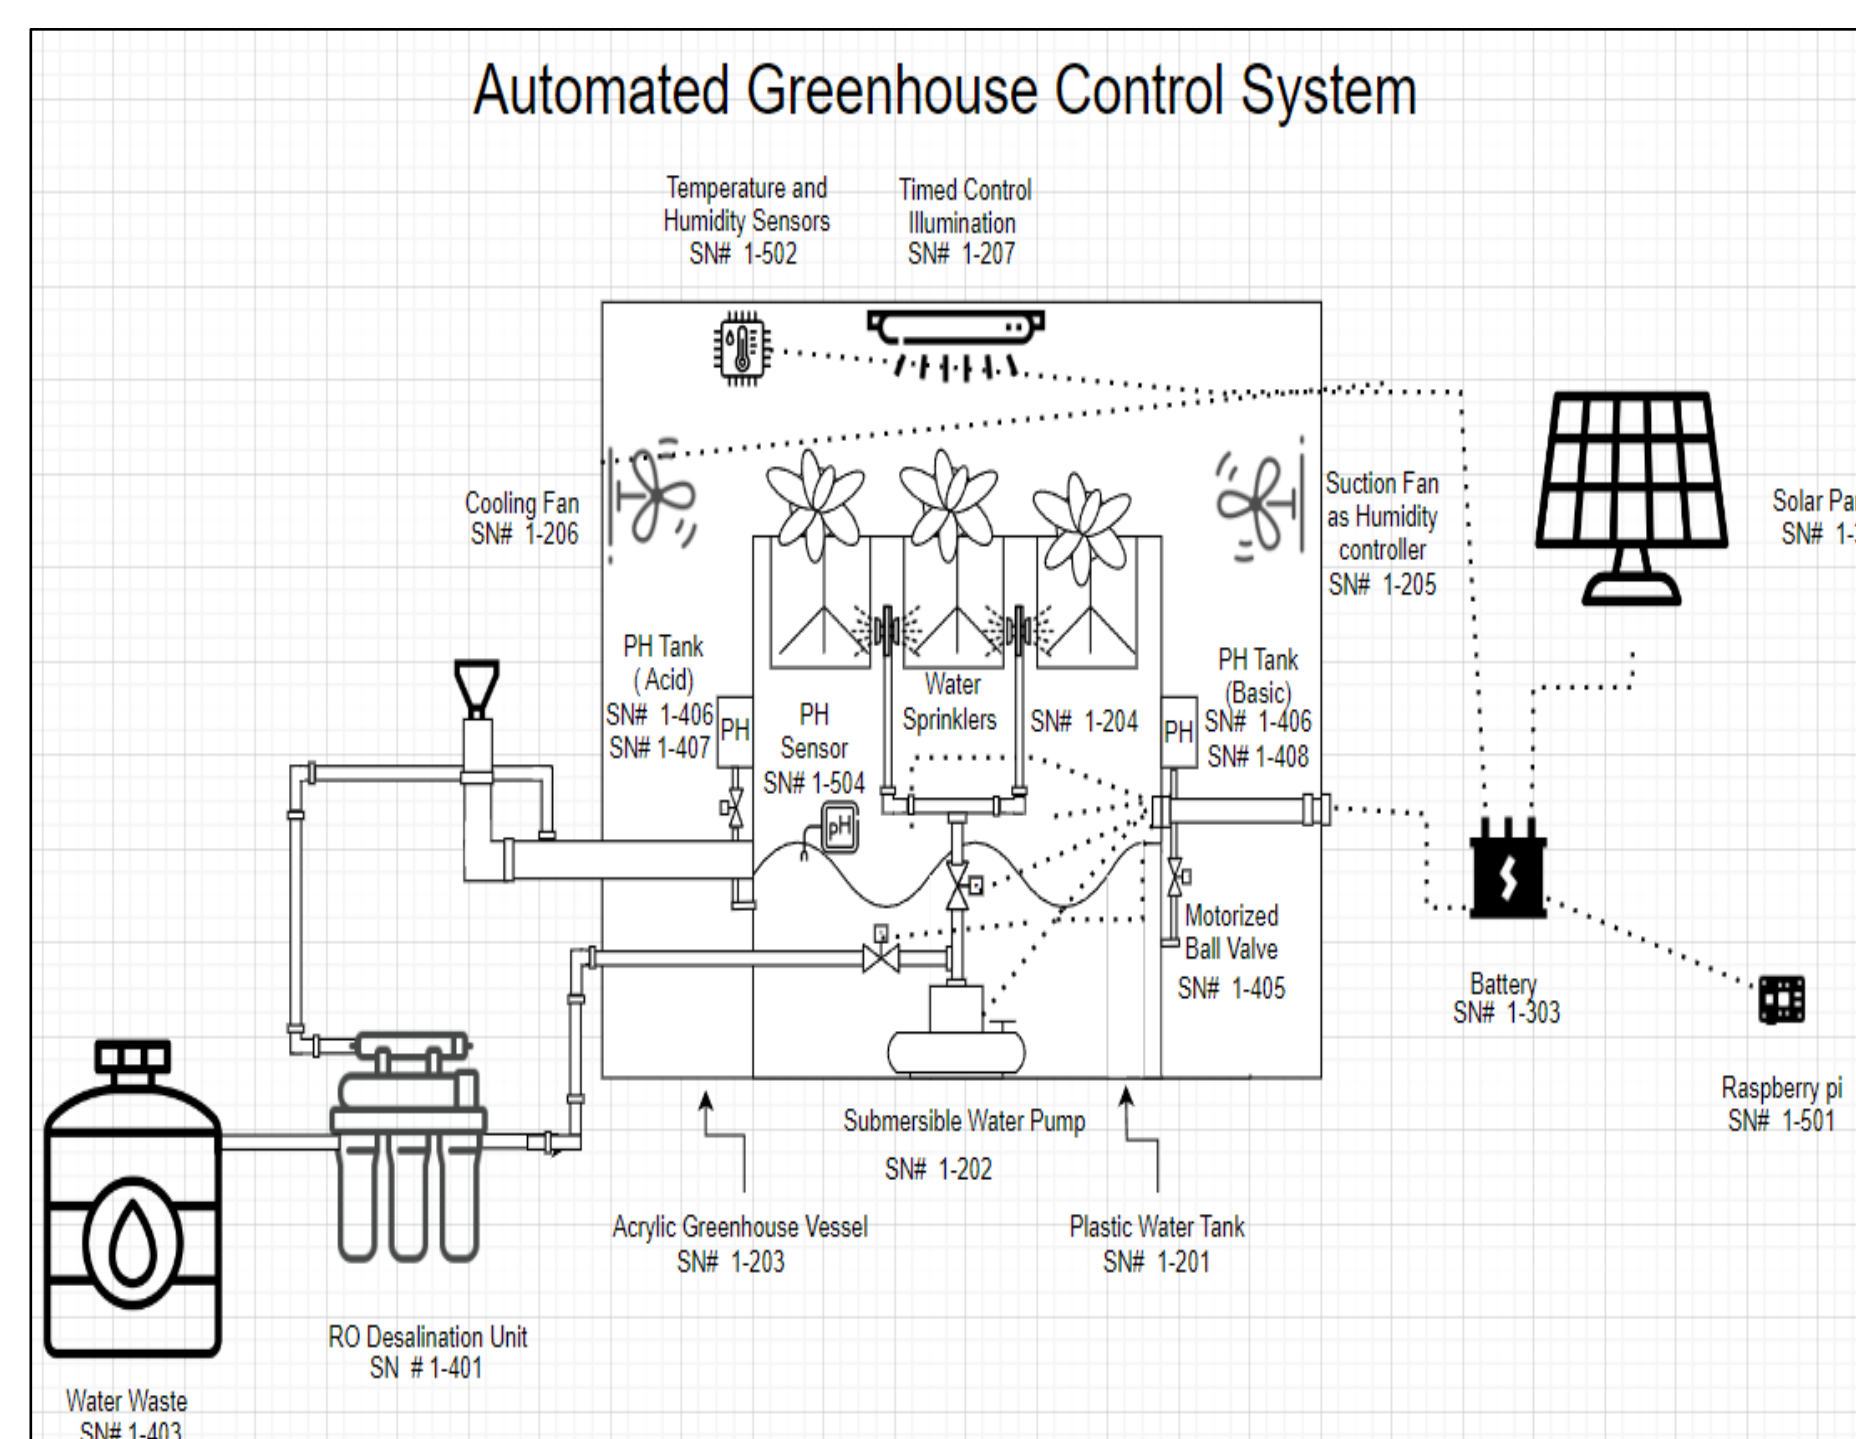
Automated Greenhouse Control System

Temperature and Humidity Sensors SN# 1-502

Timed Control Illumination SN# 1-207

Cooling Fan SN# 1-206

Suction Fan as Humidity controller SN# 1-205

Solar Pa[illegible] SN# 1-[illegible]

PH Tank ( Acid) SN# 1-406 SN# 1-407

PH

PH Sensor SN# 1-504

pH

Water Sprinklers

SN# 1-204

PH Tank (Basic) SN# 1-406 SN# 1-408

PH

Motorized Ball Valve SN# 1-405

Battery SN# 1-303

Raspberry pi SN# 1-501

Submersible Water Pump SN# 1-202

Acrylic Greenhouse Vessel SN# 1-203

Plastic Water Tank SN# 1-201

RO Desalination Unit SN # 1-401

Water Waste SN# 1-403